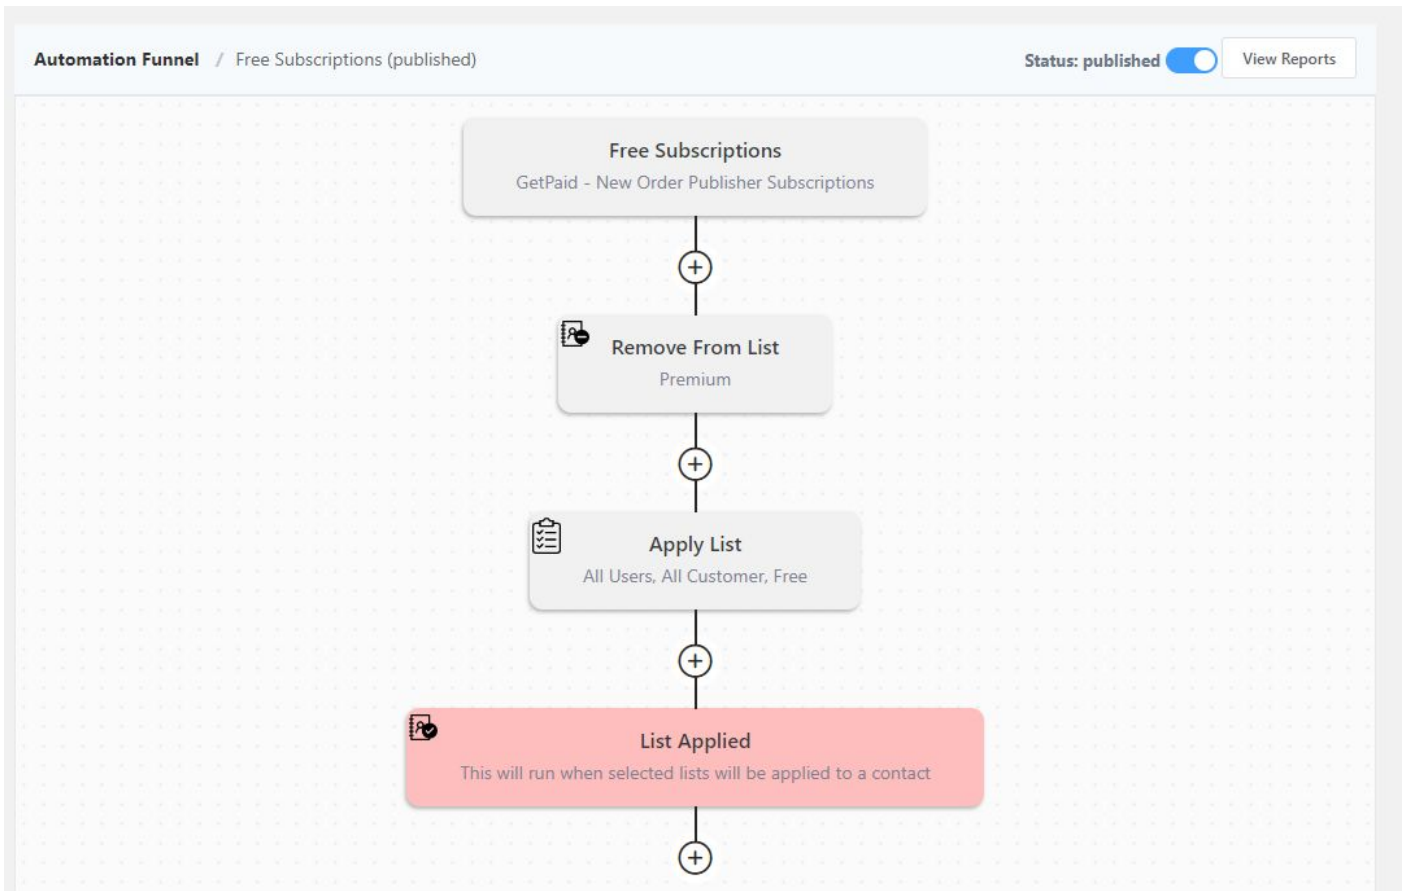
Automation Funnel / Free Subscriptions (published)

Status: published

View Reports

Free Subscriptions
GetPaid - New Order Publisher Subscriptions

Remove From List
Premium

Apply List
All Users, All Customer, Free

List Applied
This will run when selected lists will be applied to a contact